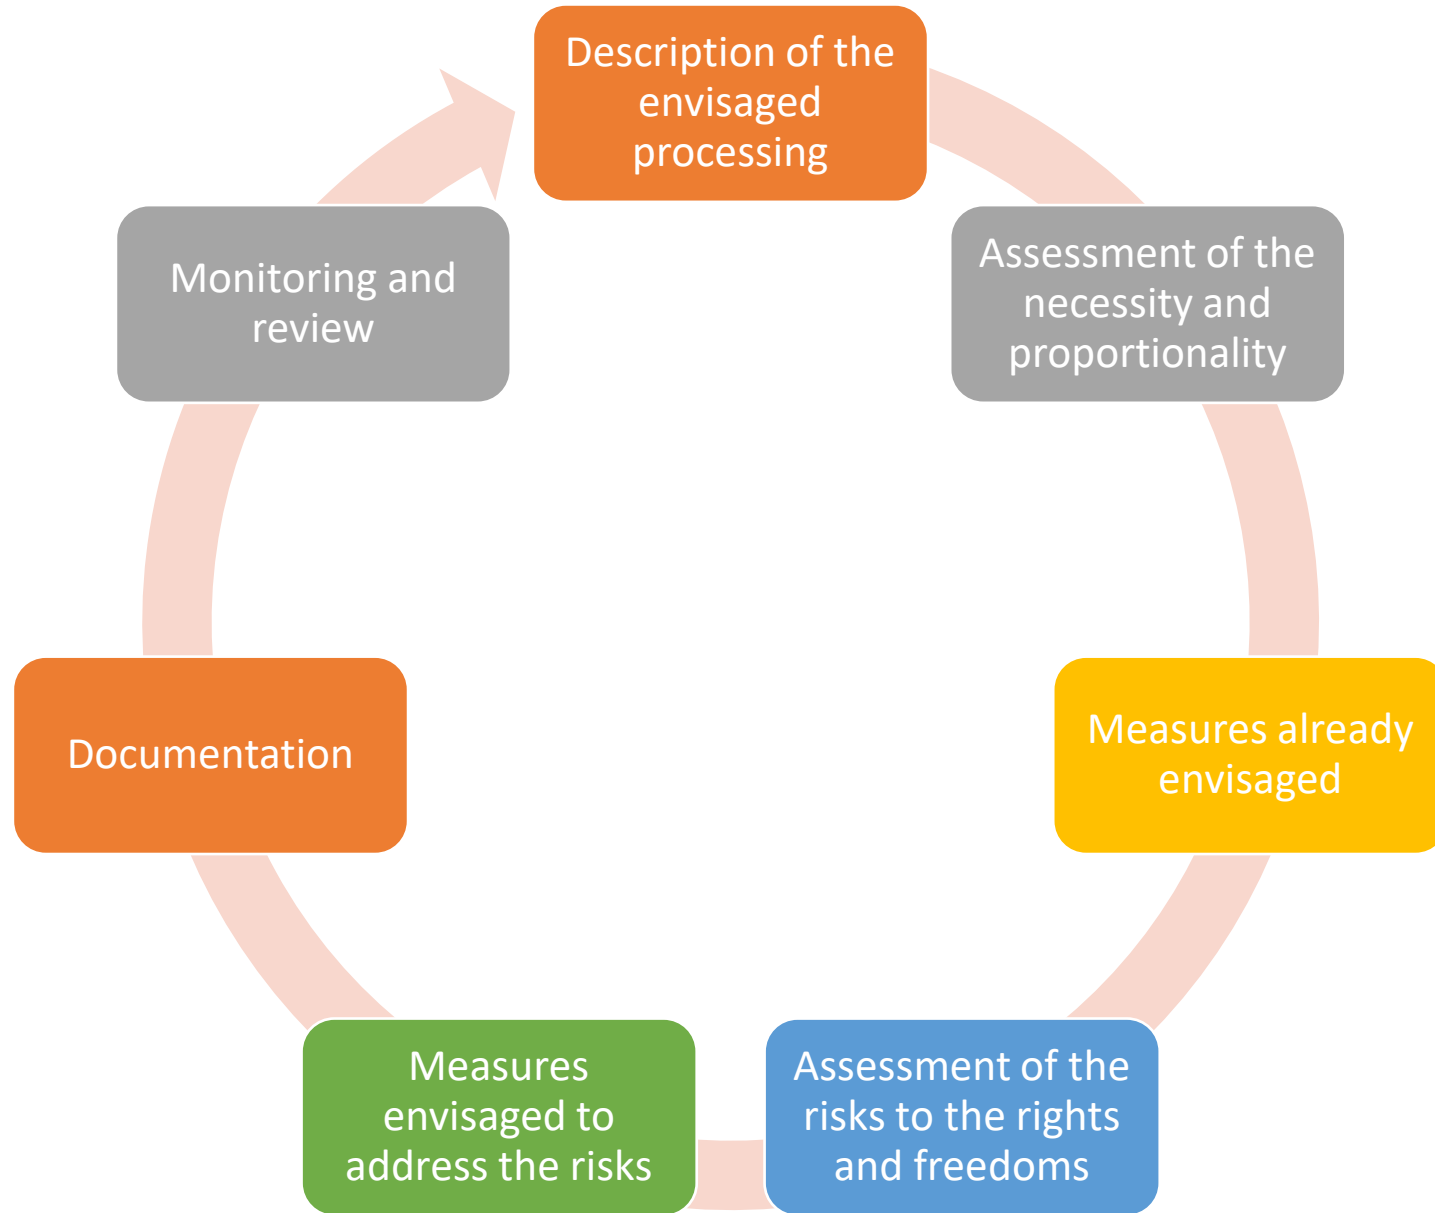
Description of the envisaged processing

Assessment of the necessity and proportionality

Measures already envisaged

Assessment of the risks to the rights and freedoms

Measures envisaged to address the risks

Documentation

Monitoring and review